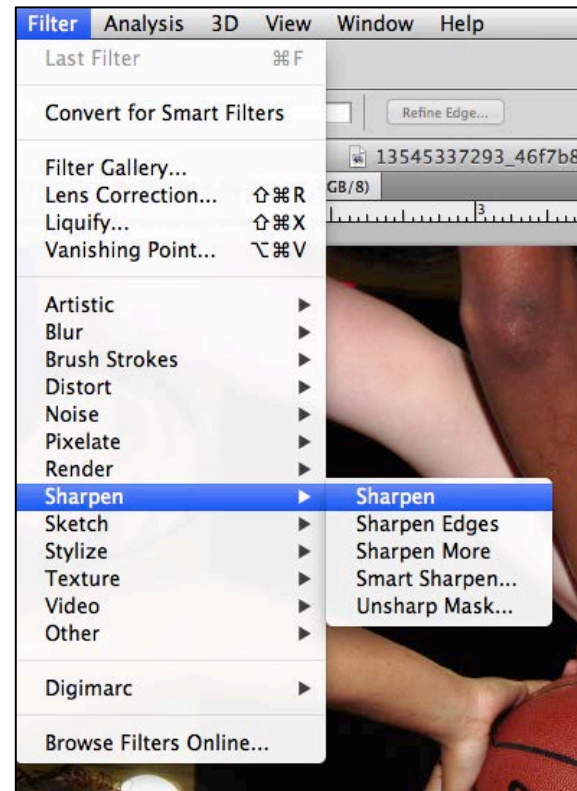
Filter Analysis 3D View Window Help

Last Filter ⌘F

Convert for Smart Filters

Refine Edge...

13545337293_46f7b8

GB/8)

3

Filter Gallery...
Lens Correction... ⇧⌘R
Liquify... ⇧⌘X
Vanishing Point... ⌥⌘V

Artistic
Blur
Brush Strokes
Distort
Noise
Pixelate
Render
Sharpen
Sketch
Stylize
Texture
Video
Other

Sharpen
Sharpen Edges
Sharpen More
Smart Sharpen...
Unsharp Mask...

Digimarc

Browse Filters Online...